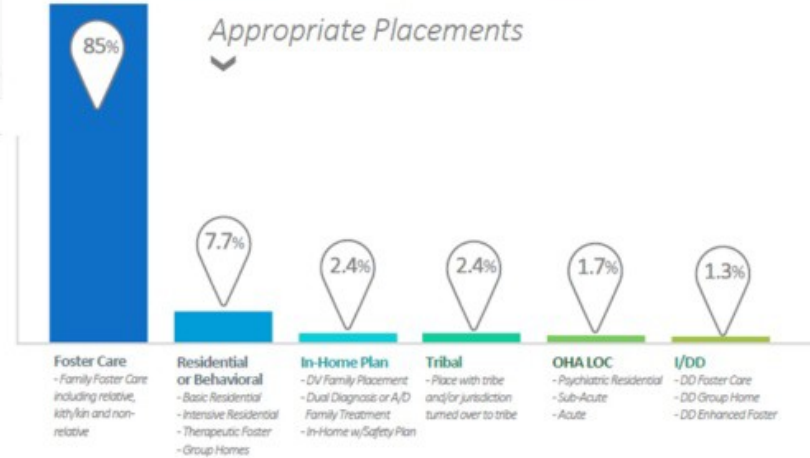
Appropriate Placements

85%

7.7%

2.4%

2.4%

1.7%

1.3%

Foster Care
- Family Foster Care including relative, kith/kin and non-relative

Residential or Behavioral
- Basic Residential
- Intensive Residential
- Therapeutic Foster
- Group Homes

In-Home Plan
- DV Family Placement
- Dual Diagnosis or A/D Family Treatment
- In-Home w/Safety Plan

Tribal
- Place with tribe and/or jurisdiction turned over to tribe

OHA LOC
- Psychiatric Residential
- Sub-Acute
- Acute

I/DD
- DD Foster Care
- DD Group Home
- DD Enhanced Foster